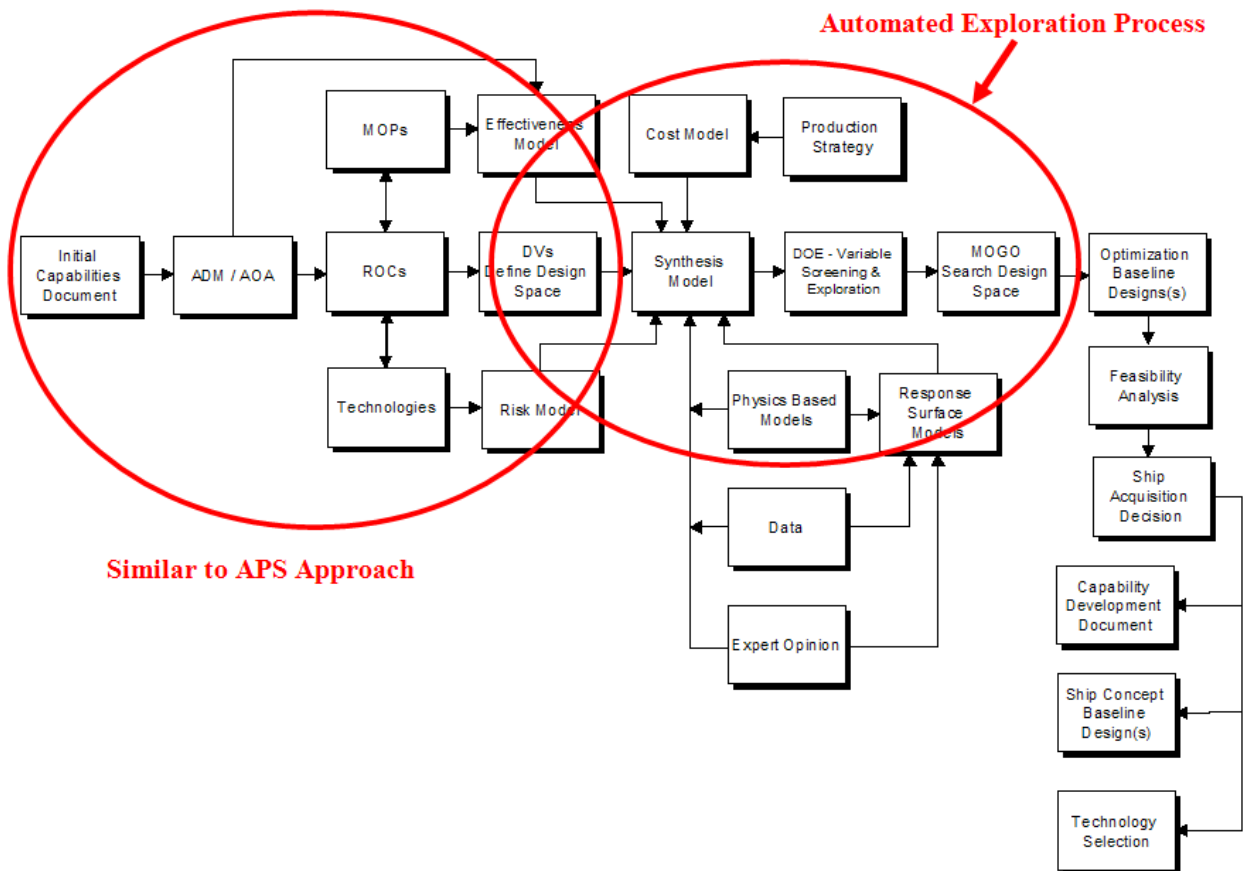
Automated Exploration Process

MOPs

Effectiveness Model

Cost Model

Production Strategy

Initial Capabilities Document

ADM / AOA

ROCs

DVs Define Design Space

Synthesis Model

DOE - Variable Screening & Exploration

MOGO Search Design Space

Optimization Baseline Designs(s)

Technologies

Risk Model

Physics Based Models

Response Surface Models

Feasibility Analysis

Ship Acquisition Decision

Data

Similar to APS Approach

Expert Opinion

Capability Development Document

Ship Concept Baseline Design(s)

Technology Selection